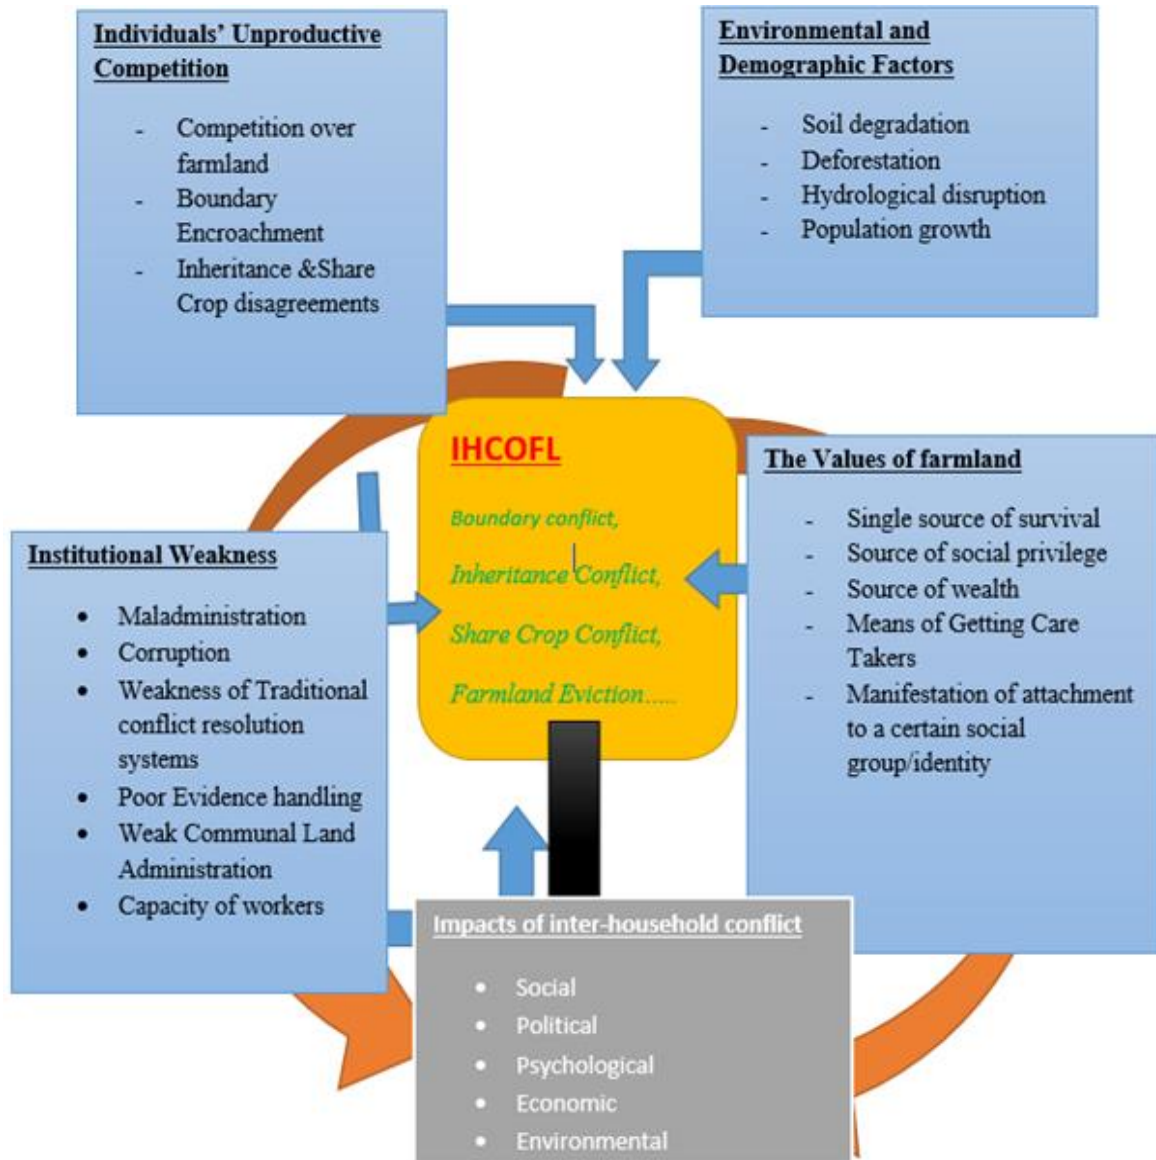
Individuals' Unproductive Competition

- Competition over farmland
- Boundary Encroachment
- Inheritance &Share Crop disagreements

Environmental and Demographic Factors

- Soil degradation
- Deforestation
- Hydrological disruption
- Population growth

IHCOFL

Boundary conflict,

Inheritance Conflict,

Share Crop Conflict,

Farmland Eviction.....

The Values of farmland

- Single source of survival
- Source of social privilege
- Source of wealth
- Means of Getting Care Takers
- Manifestation of attachment to a certain social group/identity

Institutional Weakness

- Maladministration
- Corruption
- Weakness of Traditional conflict resolution systems
- Poor Evidence handling
- Weak Communal Land Administration
- Capacity of workers

Impacts of inter-household conflict

- Social
- Political
- Psychological
- Economic
- Environmental